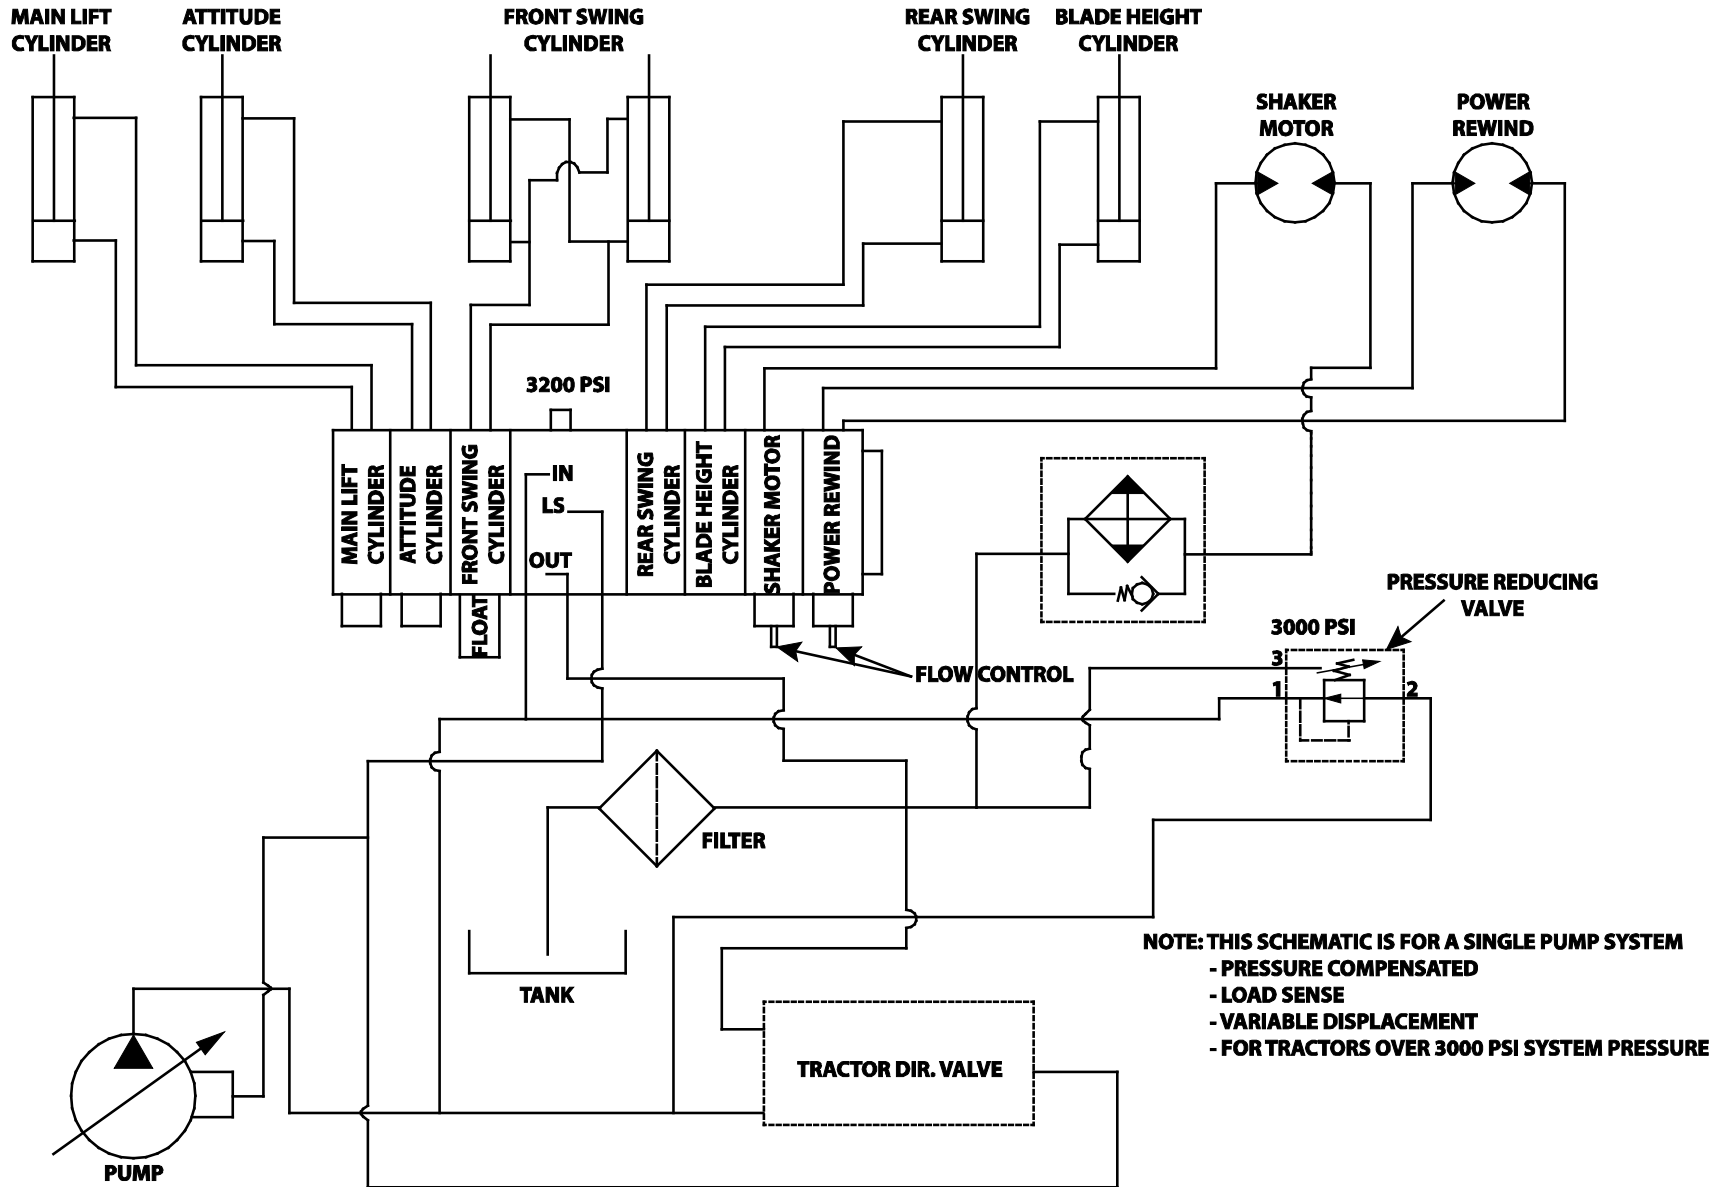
MAIN LIFT CYLINDER

ATTITUDE CYLINDER

FRONT SWING CYLINDER

REAR SWING CYLINDER

BLADE HEIGHT CYLINDER

SHAKER MOTOR

POWER REWIND

3200 PSI

MAIN LIFT CYLINDER

ATTITUDE CYLINDER

FRONT SWING CYLINDER

IN

LS

OUT

REAR SWING CYLINDER

BLADE HEIGHT CYLINDER

SHAKER MOTOR

POWER REWIND

FLOAT

PRESSURE REDUCING VALVE

3000 PSI

3

1

2

FLOW CONTROL

FILTER

TANK

NOTE: THIS SCHEMATIC IS FOR A SINGLE PUMP SYSTEM
- PRESSURE COMPENSATED
- LOAD SENSE
- VARIABLE DISPLACEMENT
- FOR TRACTORS OVER 3000 PSI SYSTEM PRESSURE

TRACTOR DIR. VALVE

PUMP